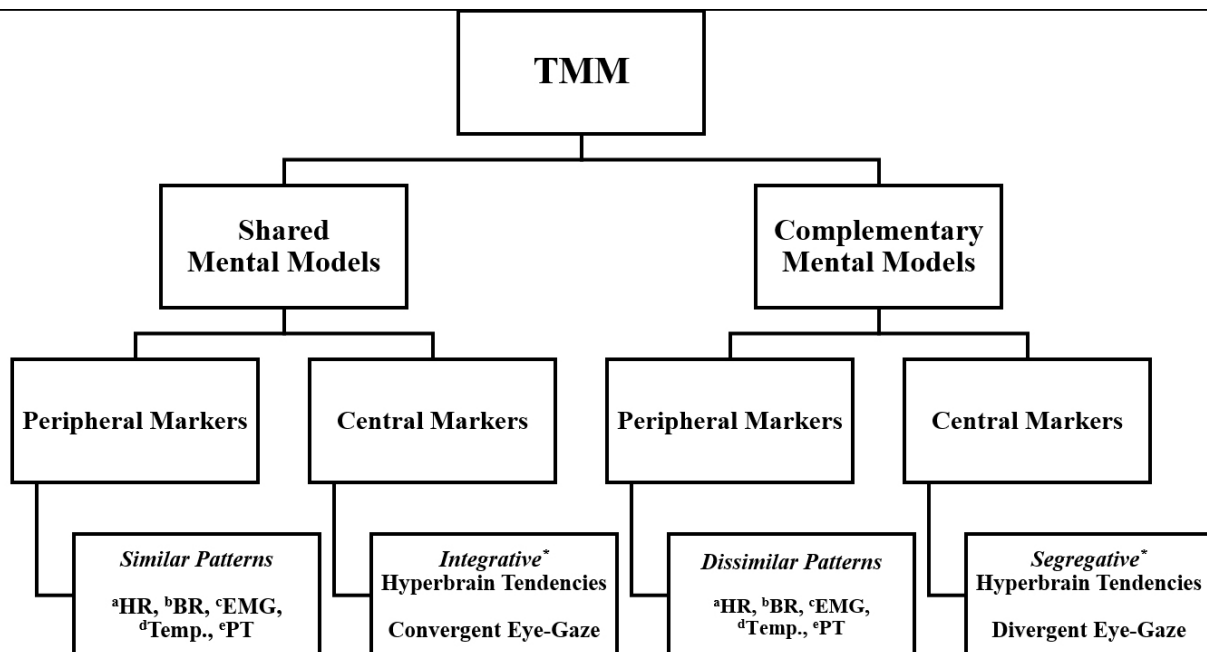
TMM

Shared Mental Models

Complementary Mental Models

Peripheral Markers

Central Markers

Peripheral Markers

Central Markers

*Similar Patterns*

$^a$HR, $^b$BR, $^c$EMG, $^d$Temp., $^e$PT

*Integrative*$^*$ Hyperbrain Tendencies

Convergent Eye-Gaze

*Dissimilar Patterns*

$^a$HR, $^b$BR, $^c$EMG, $^d$Temp., $^e$PT

*Segregative*$^*$ Hyperbrain Tendencies

Divergent Eye-Gaze